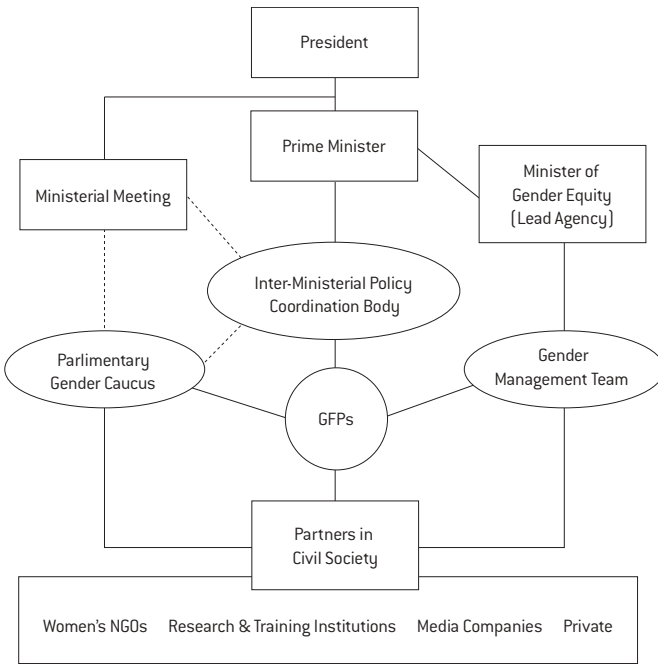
President

Prime Minister

Ministerial Meeting

Minister of Gender Equity (Lead Agency)

Inter-Ministerial Policy Coordination Body

Parlimentary Gender Caucus

Gender Management Team

GFPs

Partners in Civil Society

Women's NGOs Research & Training Institutions Media Companies Private